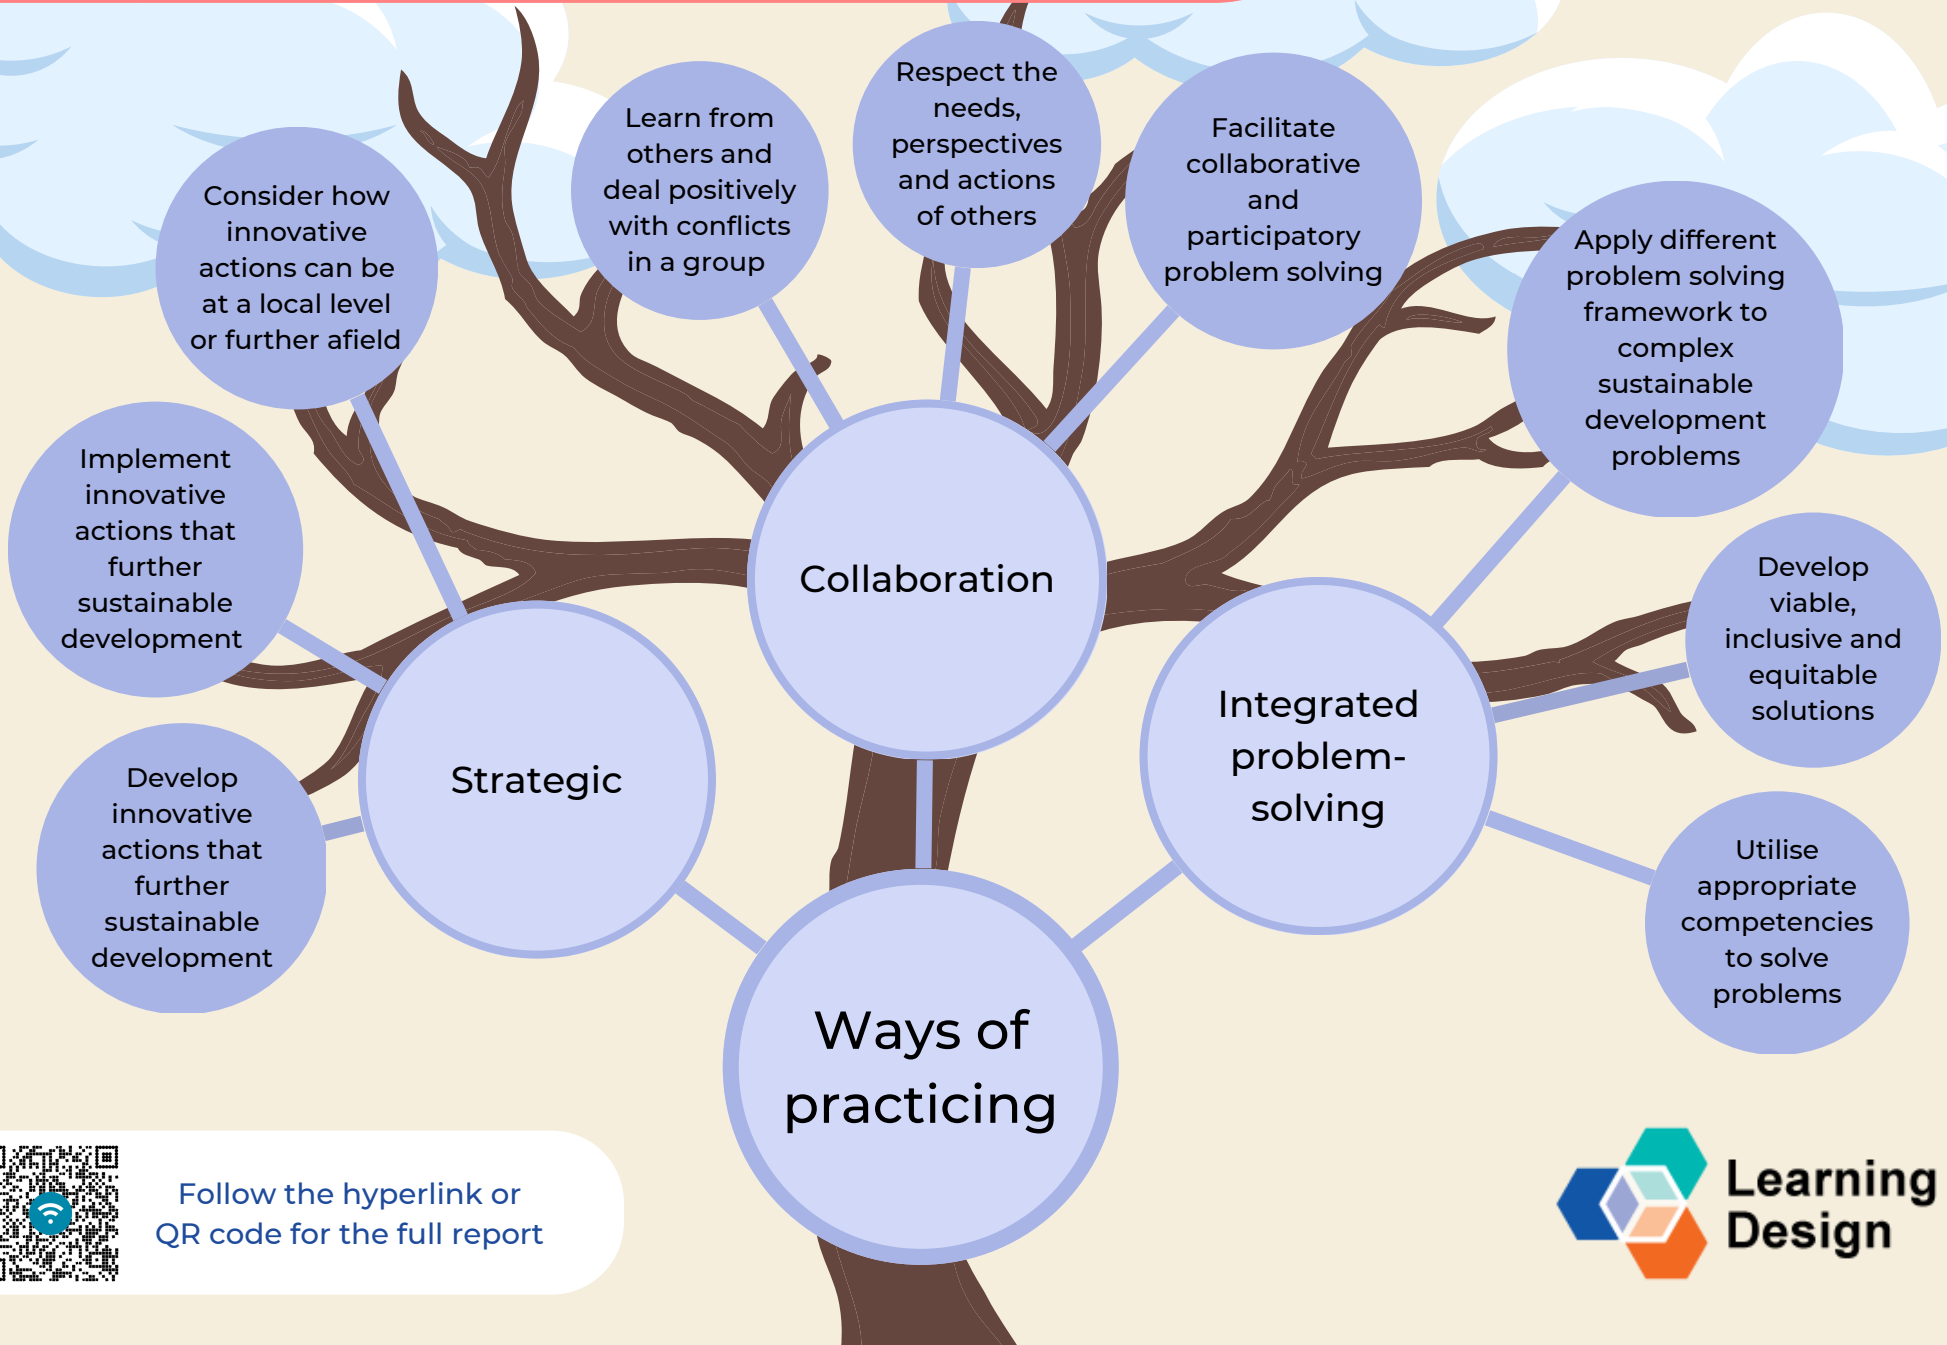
Consider how innovative actions can be at a local level or further afield

Learn from others and deal positively with conflicts in a group

Respect the needs, perspectives and actions of others

Facilitate collaborative and participatory problem solving

Apply different problem solving framework to complex sustainable development problems

Implement innovative actions that further sustainable development

Collaboration

Develop viable, inclusive and equitable solutions

Strategic

Integrated problem-solving

Develop innovative actions that further sustainable development

Utilise appropriate competencies to solve problems

Ways of practicing

Follow the hyperlink or QR code for the full report

Learning Design